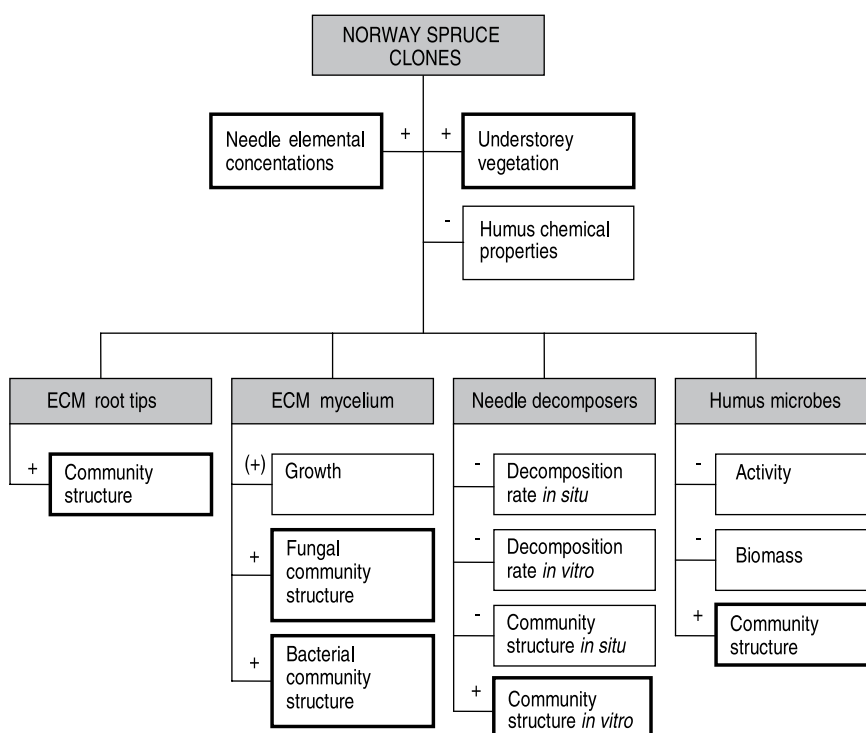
NORWAY SPRUCE CLONES

Needle elemental concentations

+

+

Understorey vegetation

-

Humus chemical properties

ECM root tips

+

Community structure

ECM mycelium

(+)

Growth

+

Fungal community structure

+

Bacterial community structure

Needle decomposers

-

Decomposition rate *in situ*

-

Decomposition rate *in vitro*

-

Community structure *in situ*

+

Community structure *in vitro*

Humus microbes

-

Activity

-

Biomass

+

Community structure